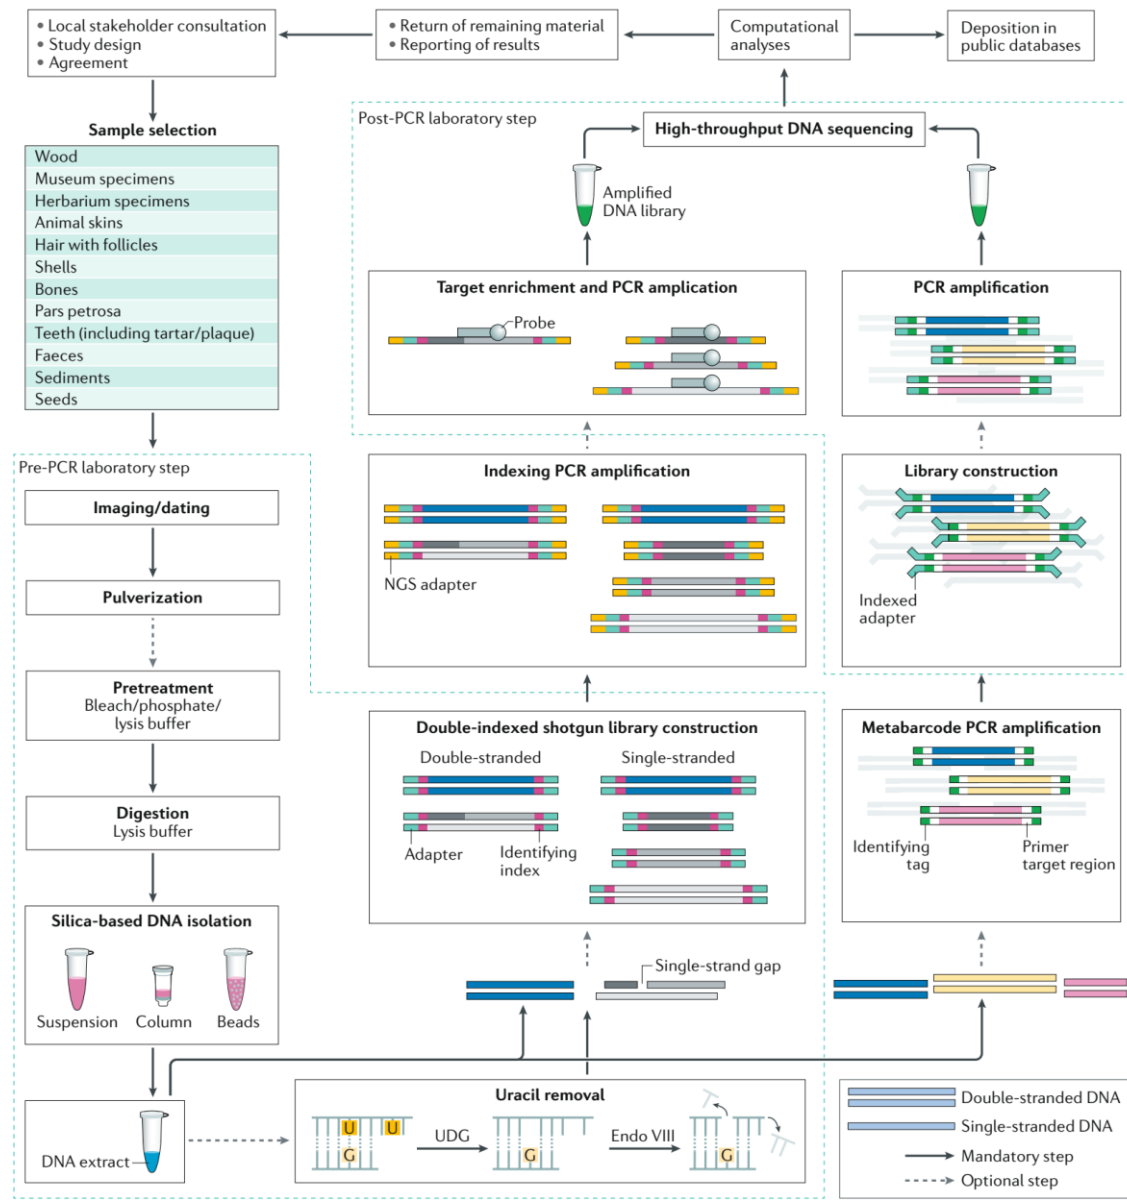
• Local stakeholder consultation
• Study design
• Agreement

• Return of remaining material
• Reporting of results

Computational analyses

Deposition in public databases

Sample selection

| Wood |
|---|
| Museum specimens |
| Herbarium specimens |
| Animal skins |
| Hair with follicles |
| Shells |
| Bones |
| Pars petrosa |
| Teeth (including tartar/plaque) |
| Faeces |
| Sediments |
| Seeds |

Post-PCR laboratory step

High-throughput DNA sequencing

Amplified DNA library

Target enrichment and PCR amplication

Probe

PCR amplification

Pre-PCR laboratory step

Imaging/dating

Pulverization

Pretreatment
Bleach/phosphate/ lysis buffer

Digestion
Lysis buffer

Silica-based DNA isolation

Suspension Column Beads

DNA extract

Indexing PCR amplification

NGS adapter

Library construction

Indexed adapter

Double-indexed shotgun library construction

Double-stranded Single-stranded

Adapter Identifying index

Metabarcode PCR amplification

Identifying tag Primer target region

Single-strand gap

Uracil removal

U U G UDG G Endo VIII G

Double-stranded DNA
Single-stranded DNA
Mandatory step
Optional step